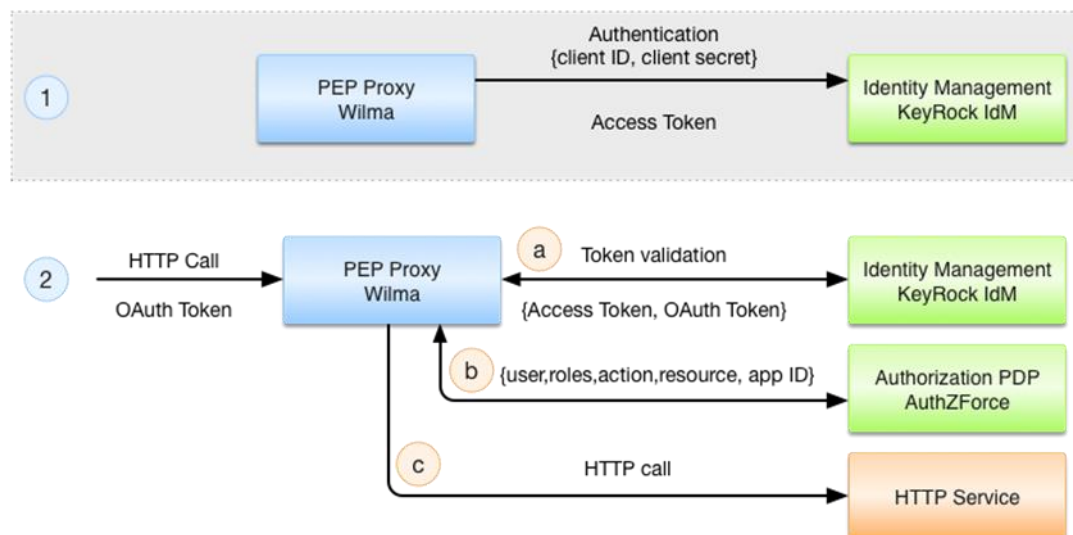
1

PEP Proxy
Wilma

Authentication
{client ID, client secret}

Access Token

Identity Management
KeyRock IdM

2

HTTP Call

OAuth Token

PEP Proxy
Wilma

a

Token validation

{Access Token, OAuth Token}

Identity Management
KeyRock IdM

b

{user,roles,action,resource, app ID}

Authorization PDP
AuthZForce

c

HTTP call

HTTP Service